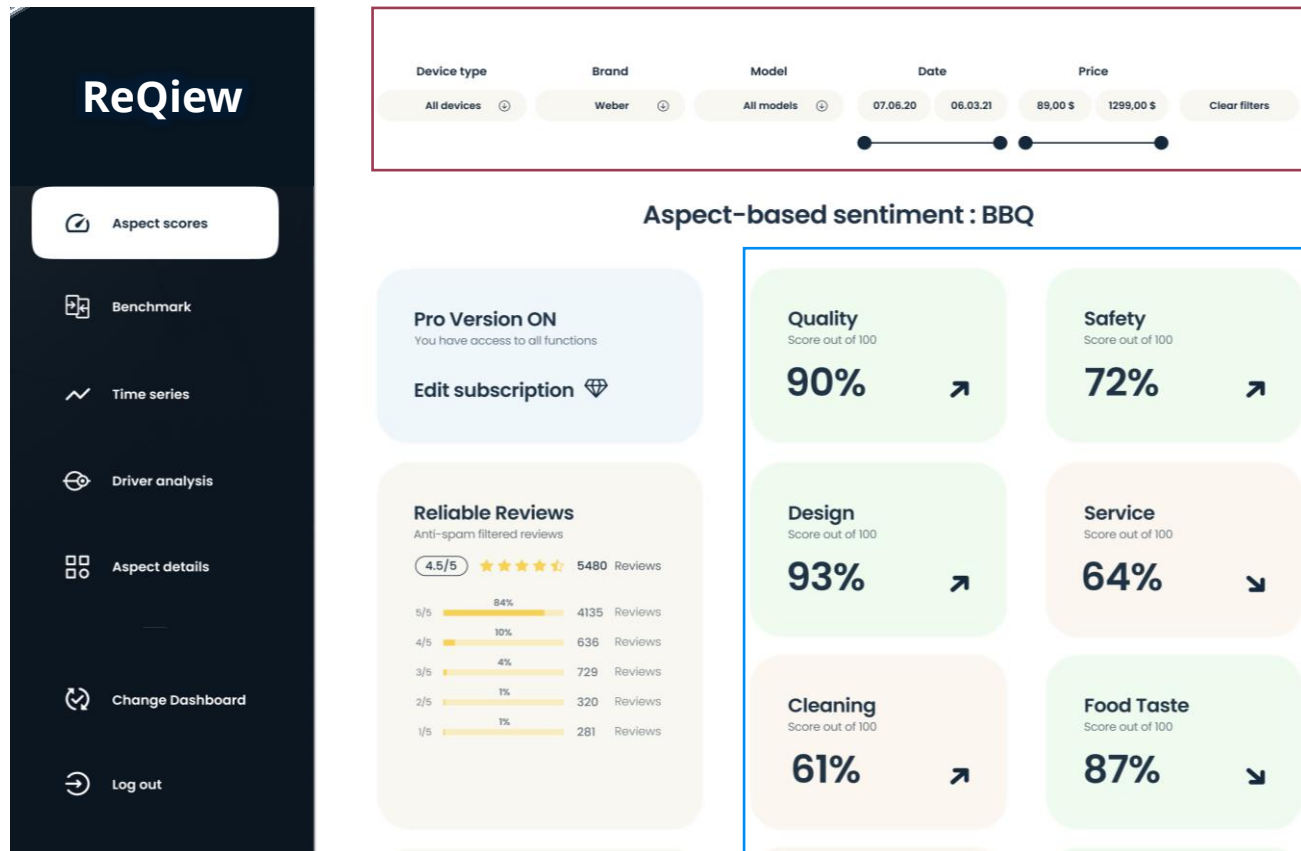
ReQiew

Aspect scores

Benchmark

Time series

Driver analysis

Aspect details

Change Dashboard

Log out

Device type
All devices

Brand
Weber

Model
All models

Date
07.06.20
06.03.21

Price
89,00 $
1299,00 $

Clear filters

Aspect-based sentiment : BBQ

Pro Version ON
You have access to all functions

Edit subscription

Reliable Reviews
Anti-spam filtered reviews

4.5/5 5480 Reviews

| | | | |
|---|---|---|---|
| 5/5 | 84% | 4135 | Reviews |
| 4/5 | 10% | 636 | Reviews |
| 3/5 | 4% | 729 | Reviews |
| 2/5 | 1% | 320 | Reviews |
| 1/5 | 1% | 281 | Reviews |

Quality
Score out of 100
90%

Safety
Score out of 100
72%

Design
Score out of 100
93%

Service
Score out of 100
64%

Cleaning
Score out of 100
61%

Food Taste
Score out of 100
87%